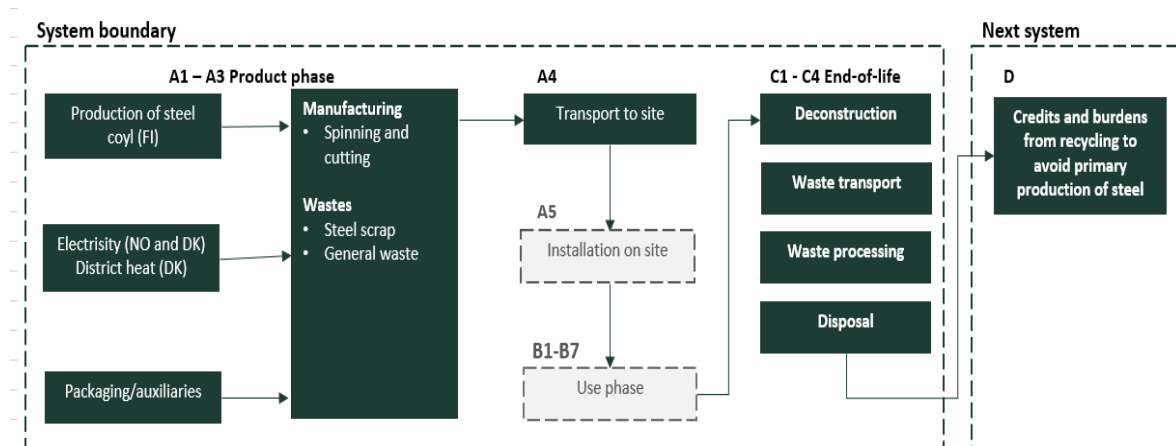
System boundary

Next system

A1 – A3 Product phase

Production of steel coyl (FI)

Electristiy (NO and DK)
District heat (DK)

Packaging/auxiliaries

Manufacturing
• Spinning and cutting

Wastes
• Steel scrap
• General waste

A4

Transport to site

A5

Installation on site

B1-B7

Use phase

C1 - C4 End-of-life

Deconstruction

Waste transport

Waste processing

Disposal

D

Credits and burdens from recycling to avoid primary production of steel